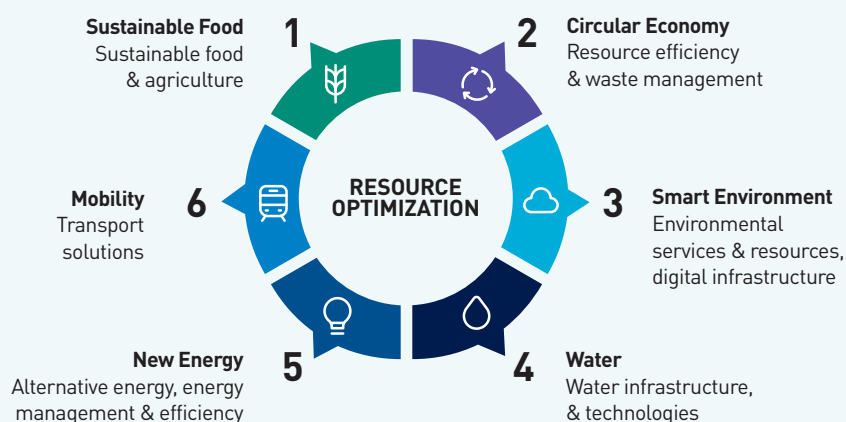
RESOURCE OPTIMIZATION

1
Sustainable Food
Sustainable food & agriculture

2
Circular Economy
Resource efficiency & waste management

3
Smart Environment
Environmental services & resources, digital infrastructure

4
Water
Water infrastructure, & technologies

5
New Energy
Alternative energy, energy management & efficiency

6
Mobility
Transport solutions